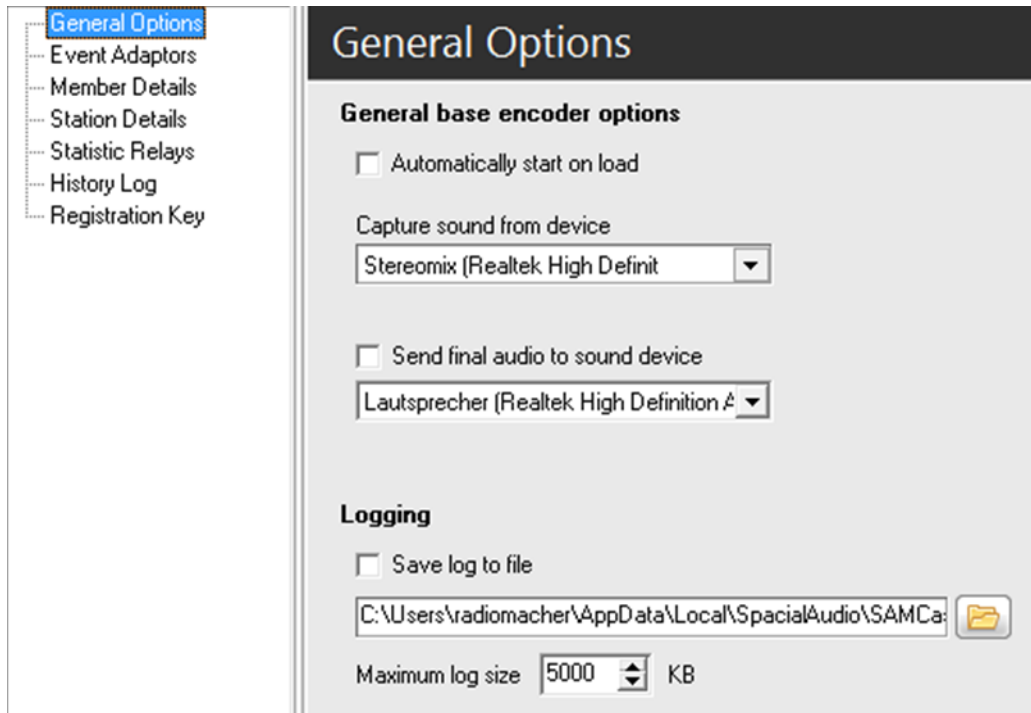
General Options
Event Adaptors
Member Details
Station Details
Statistic Relays
History Log
Registration Key

General Options

General base encoder options

Automatically start on load

Capture sound from device

Stereomix (Realtek High Definit

Send final audio to sound device

Lautsprecher (Realtek High Definition A

Logging

Save log to file

C:\Users\radiomacher\AppData\Local\SpacialAudio\SAMCa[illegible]

Maximum log size 5000 KB